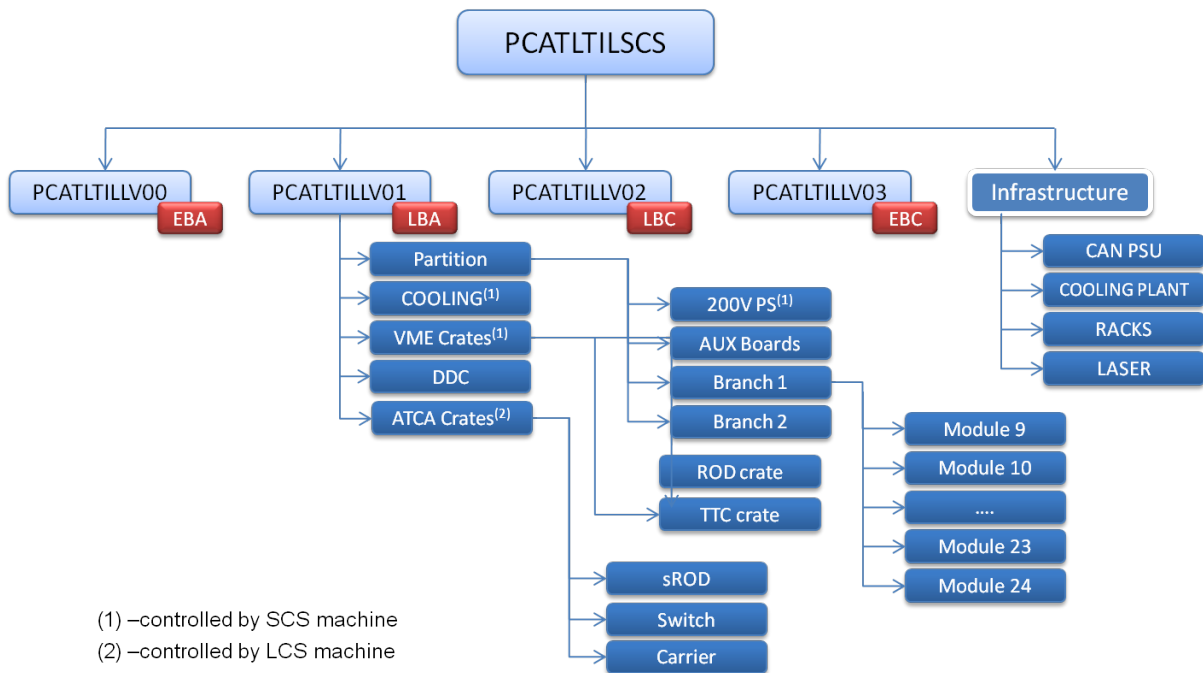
PCATLTILSCS

PCATLTILLV00
EBA

PCATLTILLV01
LBA

PCATLTILLV02
LBC

PCATLTILLV03
EBC

Infrastructure

Partition
COOLING$^{(1)}$
VME Crates$^{(1)}$
DDC
ATCA Crates$^{(2)}$

200V PS$^{(1)}$
AUX Boards
Branch 1
Branch 2
ROD crate
TTC crate

Module 9
Module 10
....
Module 23
Module 24

CAN PSU
COOLING PLANT
RACKS
LASER

sROD
Switch
Carrier

(1) –controlled by SCS machine
(2) –controlled by LCS machine